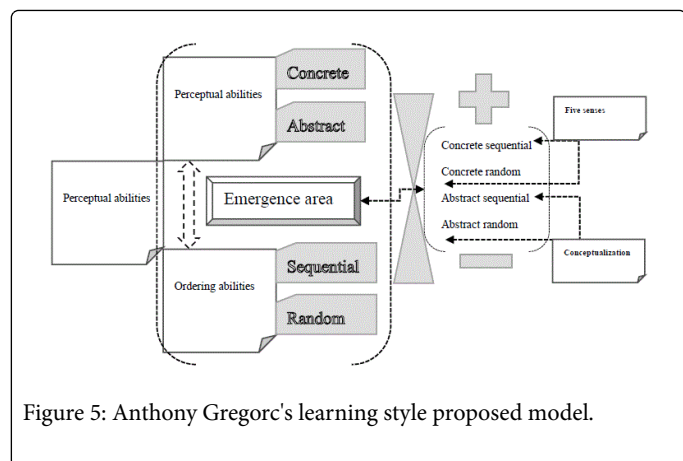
Perceptual abilities

Concrete

Abstract

Perceptual abilities

Emergence area

Ordering abilities

Sequential

Random

Five senses

Concrete sequential

Concrete random

Abstract sequential

Abstract random

Conceptualization

Figure 5: Anthony Gregorc's learning style proposed model.